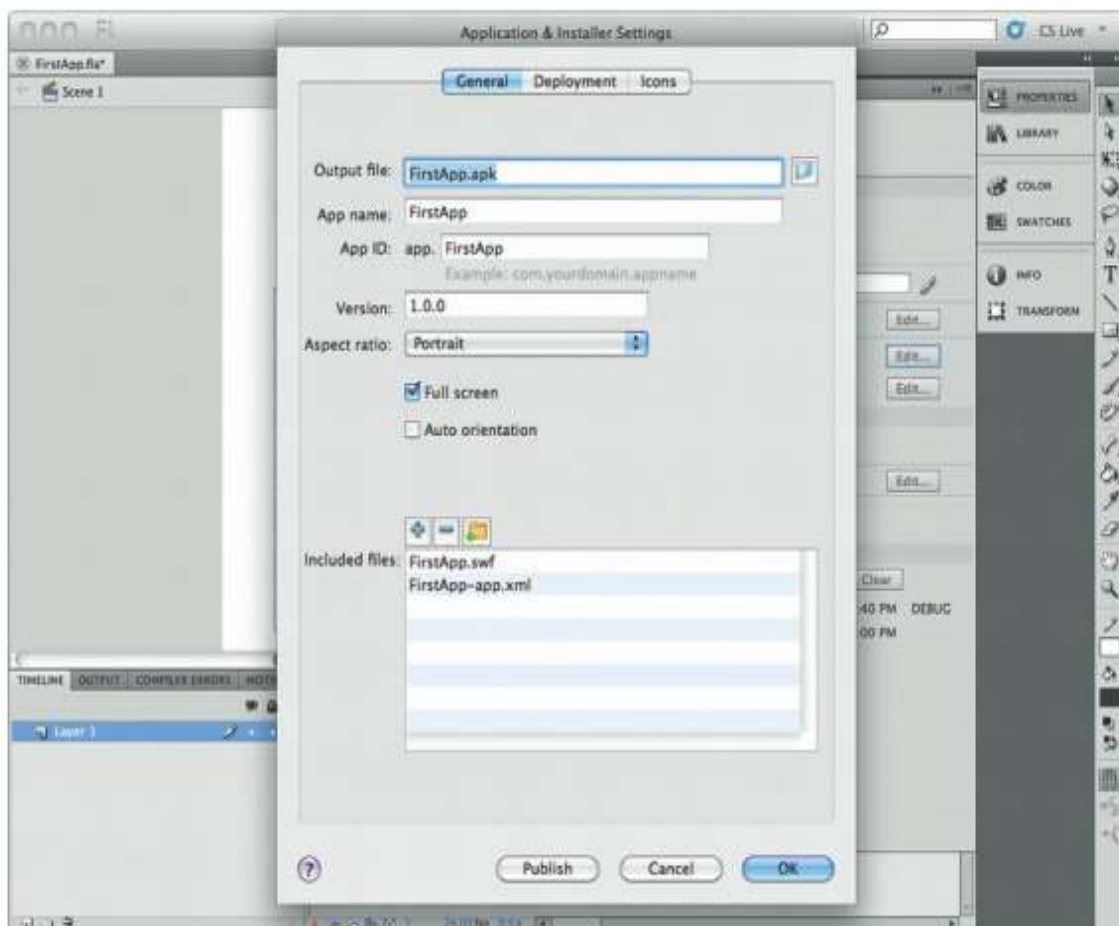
Fl

Application & Installer Settings

CS Live

FirstApp.fla*

Scene 1

General Deployment Icons

Output file: FirstApp.apk

App name: FirstApp

App ID: app. FirstApp

Example: com.yourdomain.appname

Version: 1.0.0

Aspect ratio: Portrait

Full screen

Auto orientation

Included files: FirstApp.swf

FirstApp-app.xml

Publish Cancel OK

PROPERTIES

LIBRARY

COLOR

SWATCHES

INFO

TRANSFORM

Edit...

Edit...

Edit...

Edit...

Clear

40 PM DEBUG

00 PM

TIMELINE OUTPUT COMPILER ERRORS

Layer 1